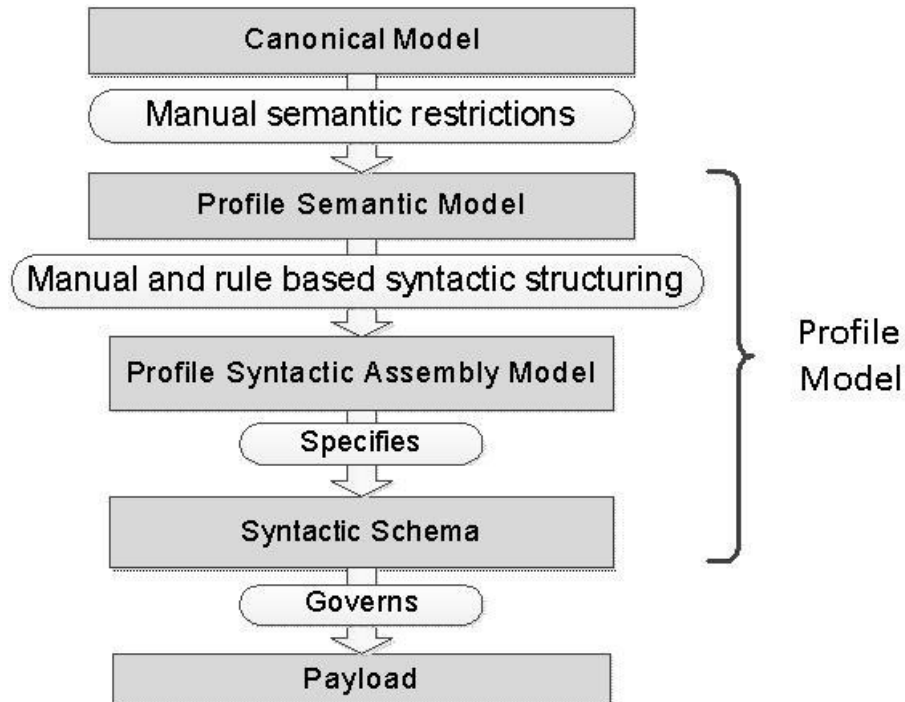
Canonical Model

Manual semantic restrictions

Profile Semantic Model

Manual and rule based syntactic structuring

Profile Syntactic Assembly Model

Specifies

Syntactic Schema

Governs

Payload

Profile Model